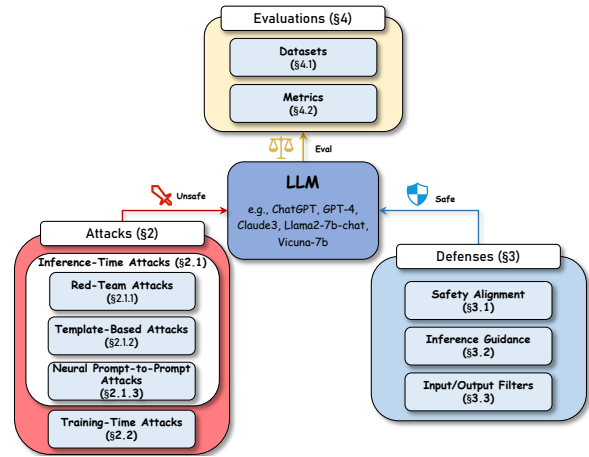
Evaluations (§4)

Datasets
(§4.1)

Metrics
(§4.2)

Eval

Unsafe

LLM
e.g., ChatGPT, GPT-4, Claude3, Llama2-7b-chat, Vicuna-7b

Safe

Attacks (§2)

Inference-Time Attacks (§2.1)

Red-Team Attacks
(§2.1.1)

Template-Based Attacks
(§2.1.2)

Neural Prompt-to-Prompt Attacks
(§2.1.3)

Training-Time Attacks
(§2.2)

Defenses (§3)

Safety Alignment
(§3.1)

Inference Guidance
(§3.2)

Input/Output Filters
(§3.3)